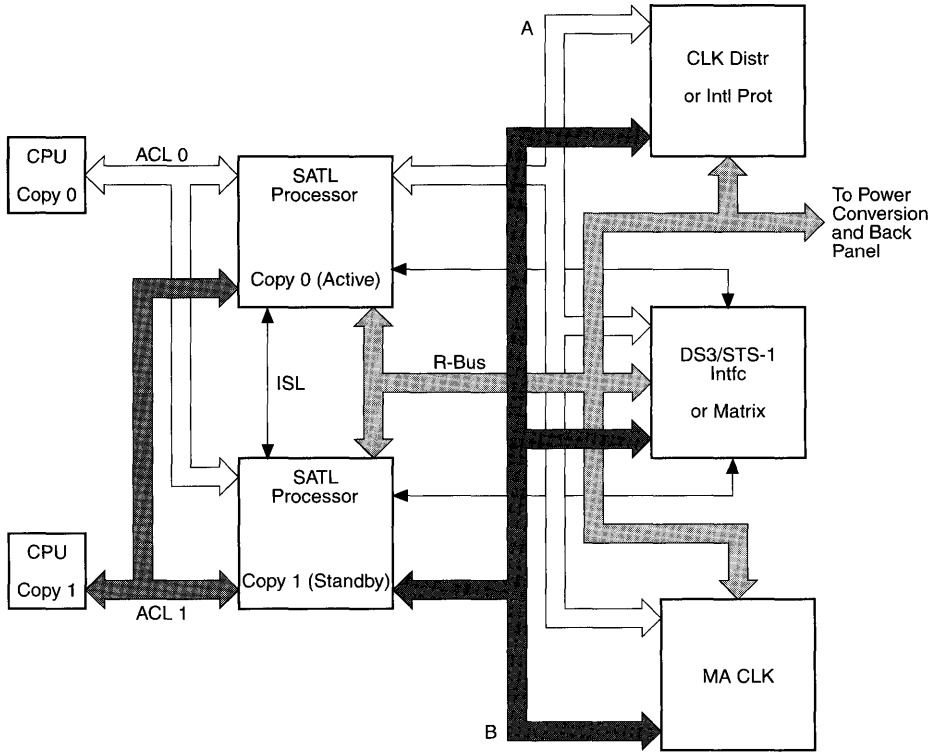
A

CLK Distr

or Intl Prot

CPU

Copy 0

ACL 0

SATL Processor

To Power Conversion and Back Panel

Copy 0 (Active)

DS3/STS-1 Intfc

or Matrix

ISL

R-Bus

SATL Processor

CPU

Copy 1

Copy 1 (Standby)

ACL 1

MA CLK

B